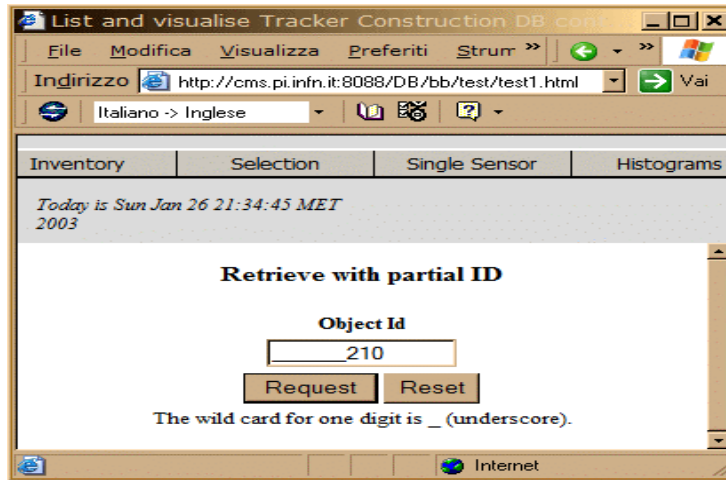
List and visualise Tracker Construction DB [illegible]

File Modifica Visualizza Preferiti Strum »

Indirizzo http://cms.pi.infn.it:8088/DB/bb/test/test1.html Vai

Italiano -> Inglese

| Inventory | Selection | Single Sensor | Histograms |
|---|---|---|---|

Today is Sun Jan 26 21:34:45 MET 2003

Retrieve with partial ID

Object Id

______210

Request Reset

The wild card for one digit is _ (underscore).

Internet